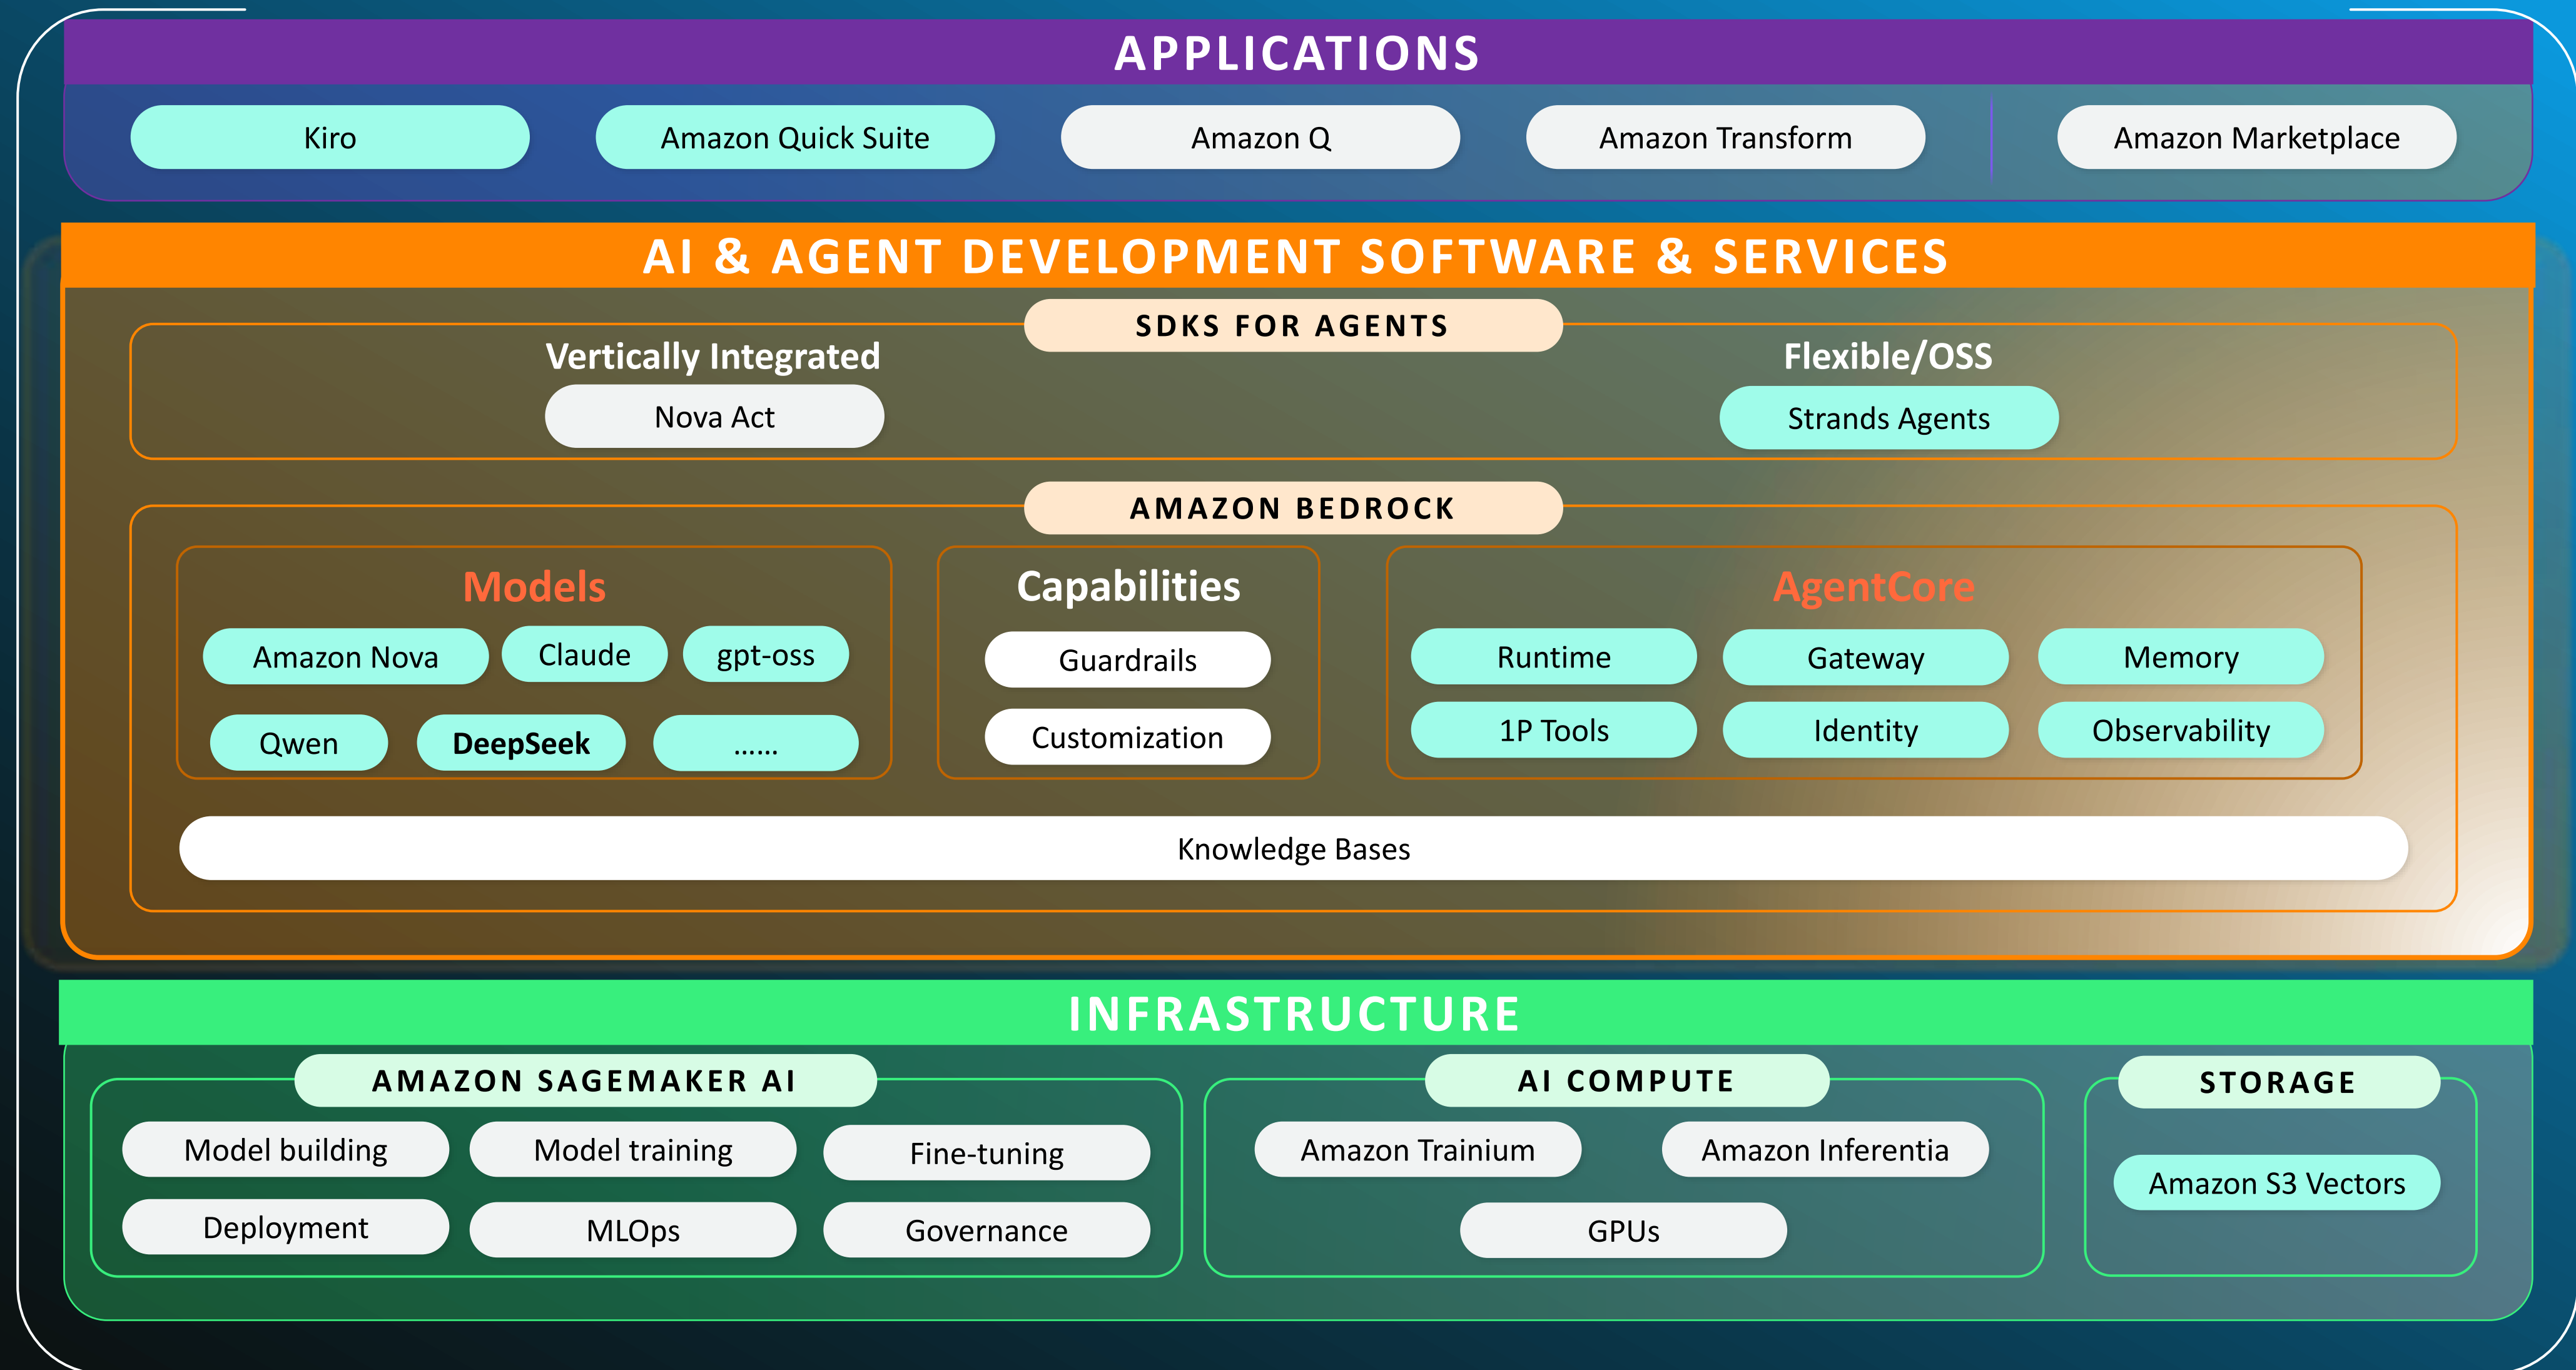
APPLICATIONS

Kiro
Amazon Quick Suite
Amazon Q
Amazon Transform
Amazon Marketplace

AI & AGENT DEVELOPMENT SOFTWARE & SERVICES

SDKS FOR AGENTS

Vertically Integrated
Nova Act

Flexible/OSS
Strands Agents

AMAZON BEDROCK

Models
Amazon Nova
Claude
gpt-oss
Qwen
DeepSeek
......

Capabilities
Guardrails
Customization

AgentCore
Runtime
Gateway
Memory
1P Tools
Identity
Observability

Knowledge Bases

INFRASTRUCTURE

AMAZON SAGEMAKER AI
Model building
Model training
Fine-tuning
Deployment
MLOps
Governance

AI COMPUTE
Amazon Trainium
Amazon Inferentia
GPUs

STORAGE
Amazon S3 Vectors